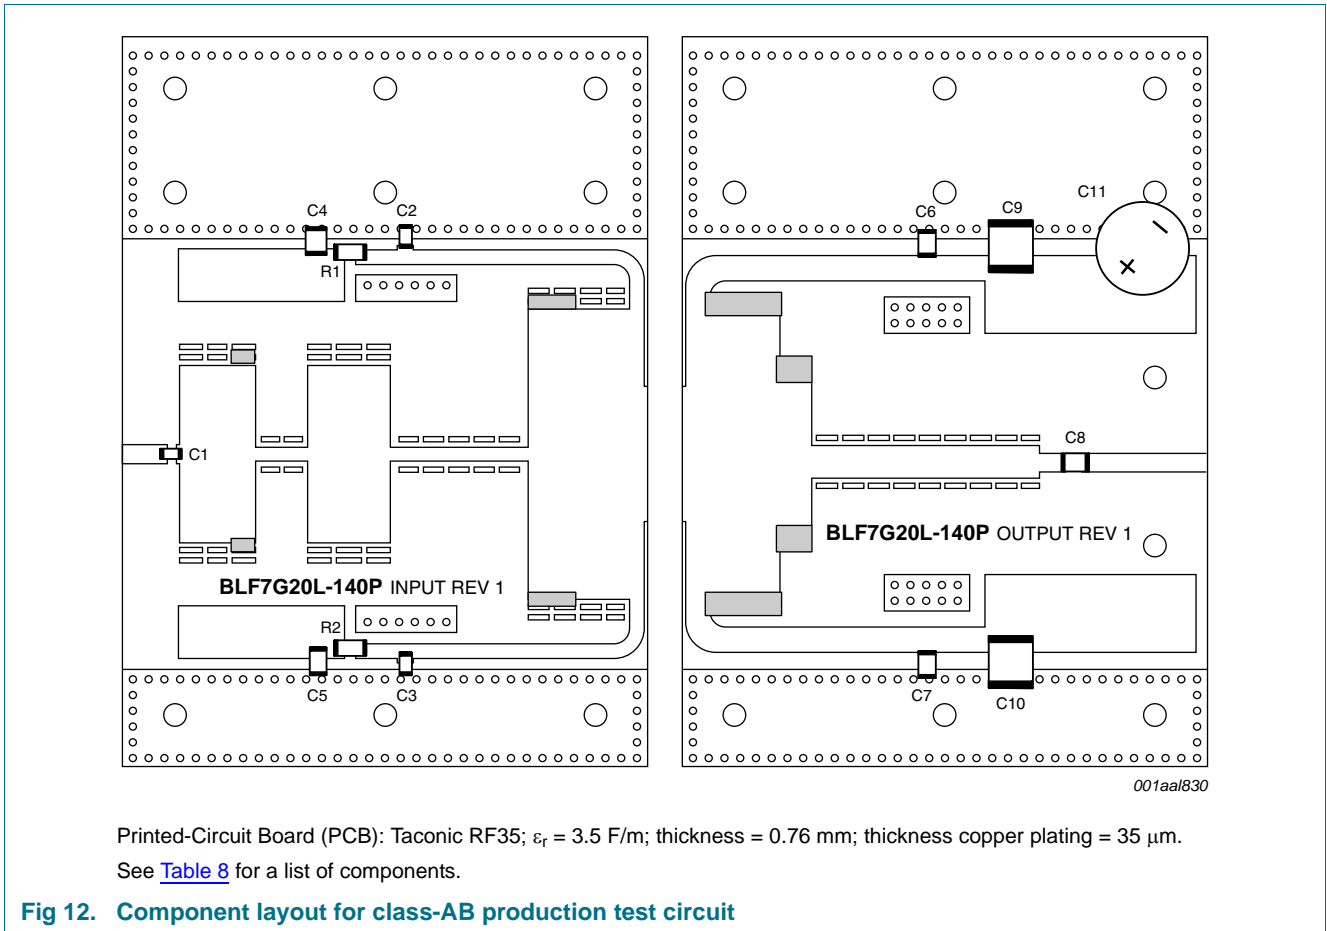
C4
C2
R1
C1
BLF7G20L-140P INPUT REV 1
R2
C5
C3

C6
C9
C11
C8
BLF7G20L-140P OUTPUT REV 1
C7
C10

001aal830

Printed-Circuit Board (PCB): Taconic RF35; $\varepsilon_r$ = 3.5 F/m; thickness = 0.76 mm; thickness copper plating = 35 $\mu$m.

See Table 8 for a list of components.

Fig 12. Component layout for class-AB production test circuit